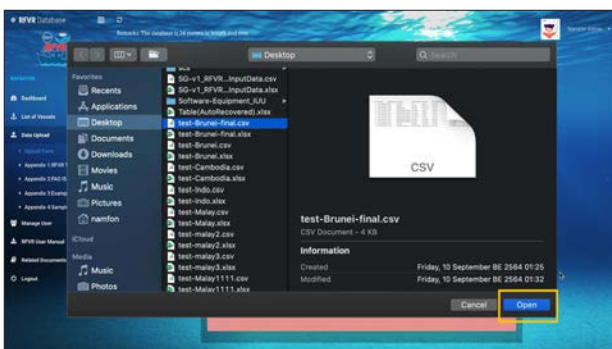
RFVR Database

Remarks: The database is 16 meters in length and over

Desktop

Search

Favorites
Recents
Applications
Desktop
Documents
Downloads
Movies
Music
Pictures
namfon
iCloud
Media
Music
Photos

Navigation
Dashboard
List of Vessels
Data Upload
Upload Form
Appendix 1 RFVR
Appendix 2 FAO IS
Appendix 3 Examp
Appendix 4 Sampl
Manage User
RFVR User Manual
Related Documents
Logout

SG-v1_RFVR...InputData.csv
SG-v1_RFVR...InputData.xlsx
Software-Equipment_IUU
Table(AutoRecovered).xlsx
test-Brunei-final.csv
test-Brunei-final.xlsx
test-Brunei.csv
test-Brunei.xlsx
test-Cambodia.csv
test-Cambodia.xlsx
test-Indo.csv
test-Indo.xlsx
test-Malay.csv
test-Malay.xlsx
test-malay2.csv
test-malay2.xlsx
test-malay3.csv
test-malay3.xlsx
test-Malay1111.csv
test-Malay1111.xlsx

CSV

test-Brunei-final.csv
CSV Document - 4 KB

Information
Created Friday, 10 September BE 2564 01:25
Modified Friday, 10 September BE 2564 01:32

Cancel
Open